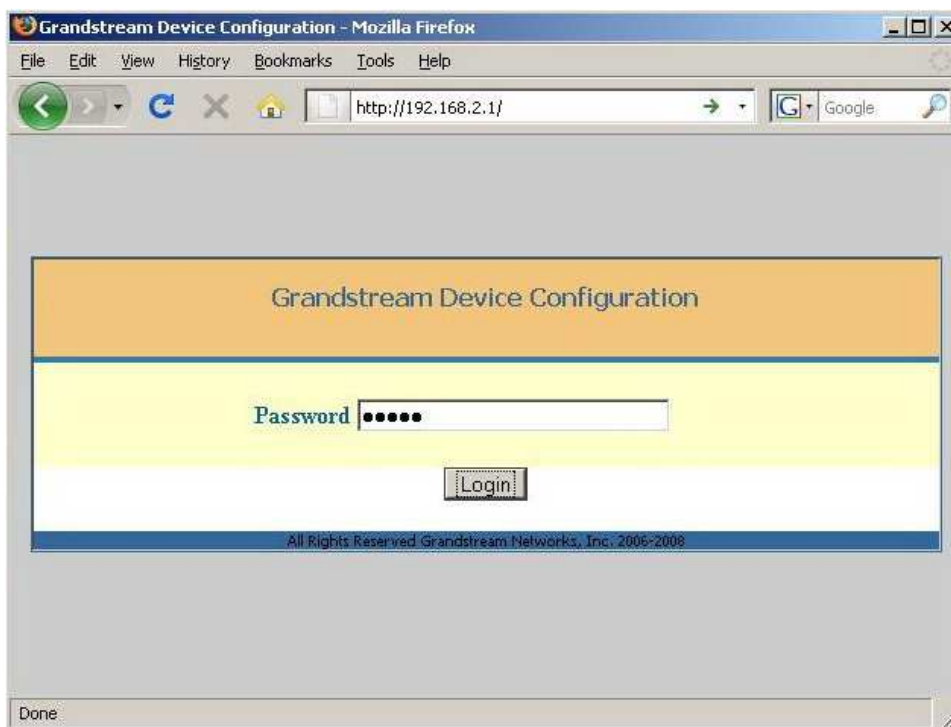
Grandstream Device Configuration - Mozilla Firefox

File Edit View History Bookmarks Tools Help

http://192.168.2.1/

Google

Grandstream Device Configuration

Password •••••

Login

All Rights Reserved Grandstream Networks, Inc. 2006-2008

Done